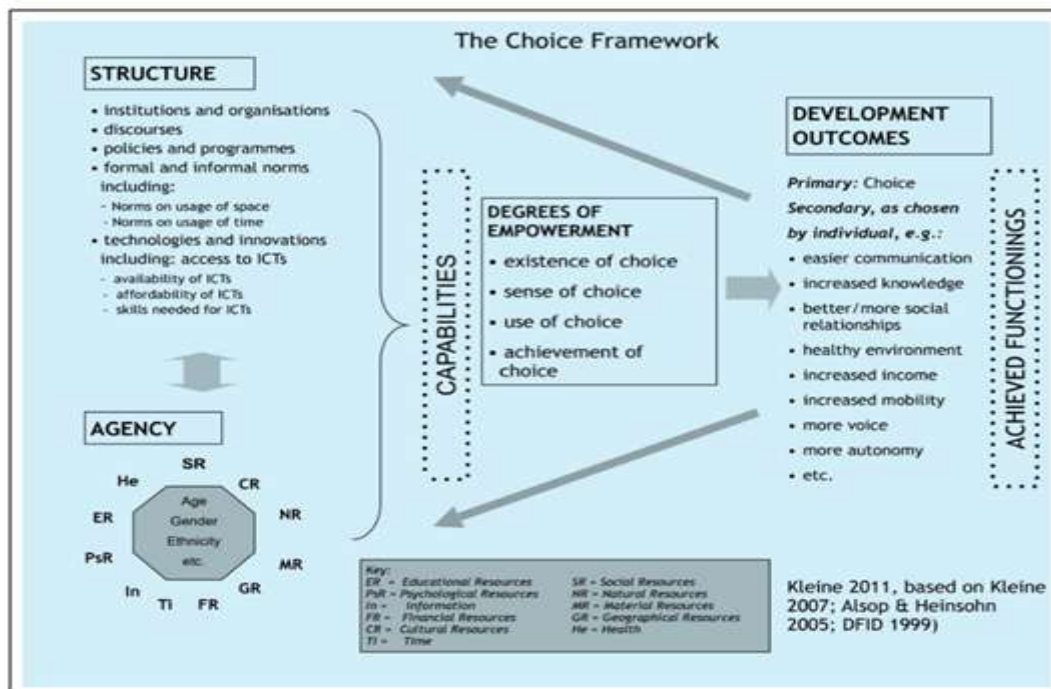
The Choice Framework

STRUCTURE

• institutions and organisations
• discourses
• policies and programmes
• formal and informal norms including:
- Norms on usage of space
- Norms on usage of time
• technologies and innovations including: access to ICTs
- availability of ICTs
- affordability of ICTs
- skills needed for ICTs

AGENCY

SR
CR
NR
MR
GR
FR
Ti
In
PsR
ER
He

Age
Gender
Ethnicity
etc.

CAPABILITIES

DEGREES OF EMPOWERMENT
• existence of choice
• sense of choice
• use of choice
• achievement of choice

DEVELOPMENT OUTCOMES

Primary: Choice
Secondary, as chosen by individual, e.g.:
• easier communication
• increased knowledge
• better/more social relationships
• healthy environment
• increased income
• increased mobility
• more voice
• more autonomy
• etc.

ACHIEVED FUNCTIONINGS

Key:
ER = Educational Resources
PsR = Psychological Resources
In = Information
FR = Financial Resources
CR = Cultural Resources
Ti = Time
SR = Social Resources
NR = Natural Resources
MR = Material Resources
GR = Geographical Resources
He = Health

Kleine 2011, based on Kleine 2007; Alsop & Heinsohn 2005; DFID 1999)